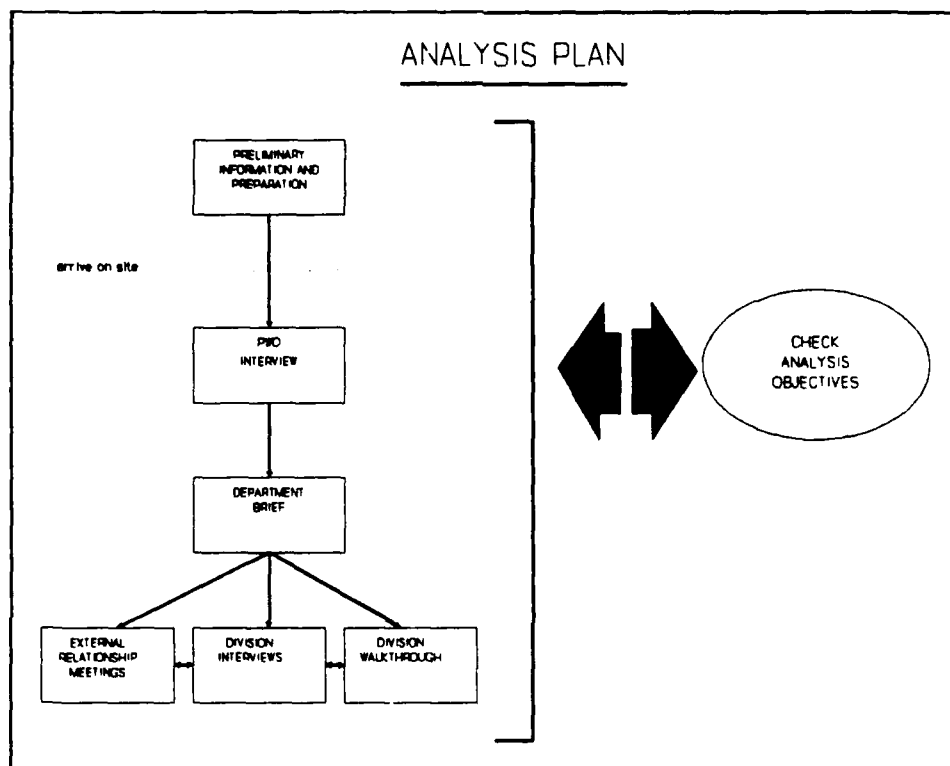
ANALYSIS PLAN

PRELIMINARY INFORMATION AND PREPARATION

arrive on site

PWO INTERVIEW

DEPARTMENT BRIEF

EXTERNAL RELATIONSHIP MEETINGS

DIVISION INTERVIEWS

DIVISION WALKTHROUGH

CHECK ANALYSIS OBJECTIVES